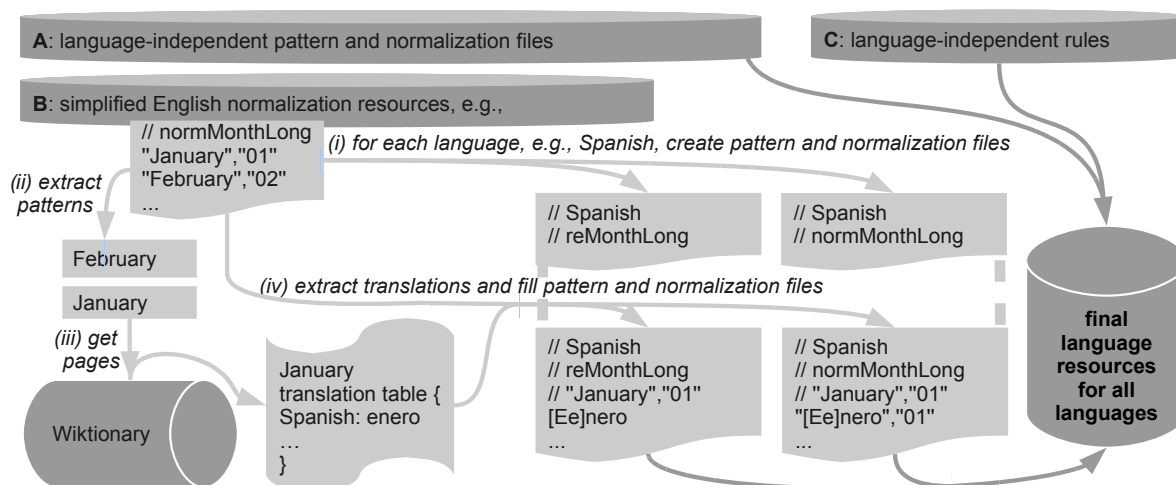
**A**: language-independent pattern and normalization files

**C**: language-independent rules

**B**: simplified English normalization resources, e.g.,

// normMonthLong
"January","01"
"February","02"
...

*(i) for each language, e.g., Spanish, create pattern and normalization files*

*(ii) extract patterns*

// Spanish
// reMonthLong

// Spanish
// normMonthLong

February

January

*(iv) extract translations and fill pattern and normalization files*

*(iii) get pages*

Wiktionary

January
translation table {
Spanish: enero
…
}

// Spanish
// reMonthLong
// "January","01"
[Ee]nero
...

// Spanish
// normMonthLong
// "January","01"
"[Ee]nero","01"
...

**final language resources for all languages**